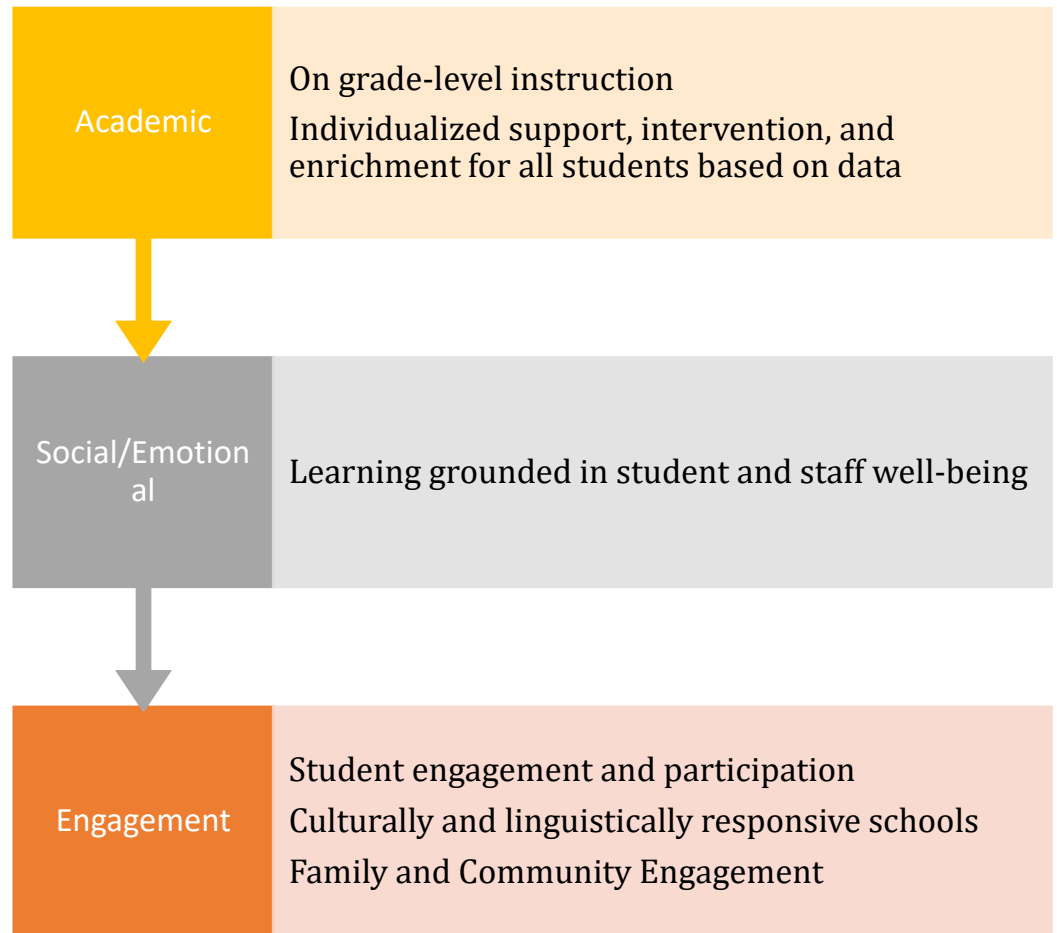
Academic

On grade-level instruction

Individualized support, intervention, and enrichment for all students based on data

Social/Emotion al

Learning grounded in student and staff well-being

Engagement

Student engagement and participation

Culturally and linguistically responsive schools

Family and Community Engagement